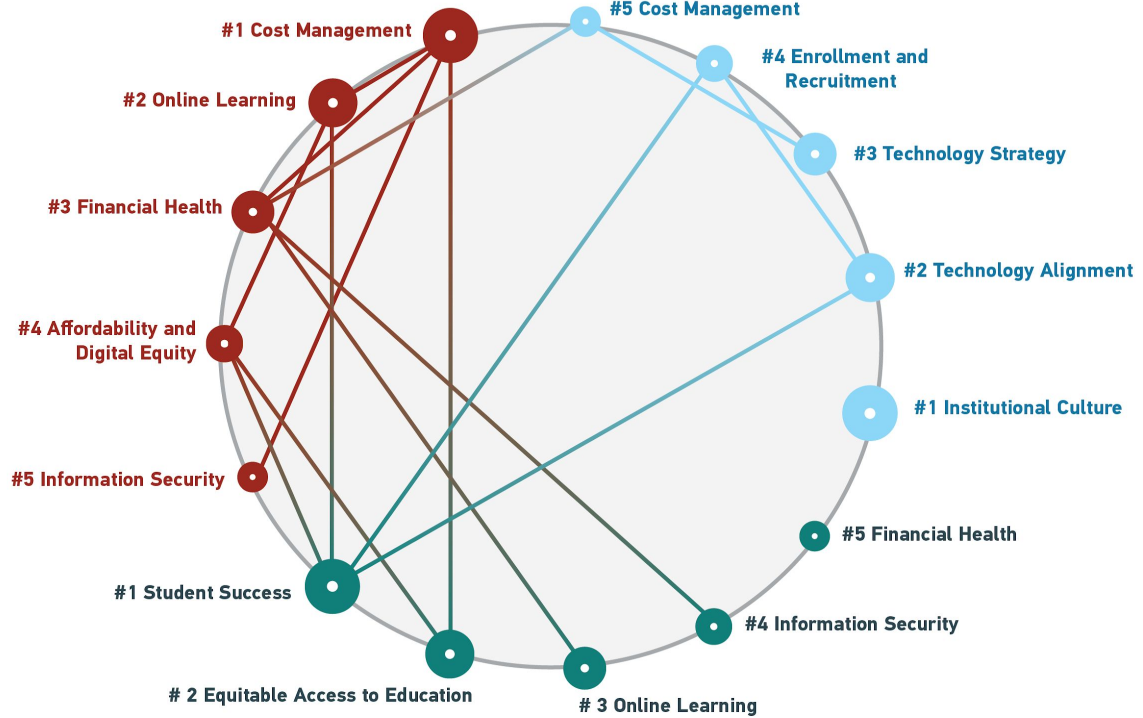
#1 Cost Management

#2 Online Learning

#3 Financial Health

#4 Affordability and Digital Equity

#5 Information Security

#5 Cost Management

#4 Enrollment and Recruitment

#3 Technology Strategy

#2 Technology Alignment

#1 Institutional Culture

#5 Financial Health

#4 Information Security

# 3 Online Learning

# 2 Equitable Access to Education

#1 Student Success